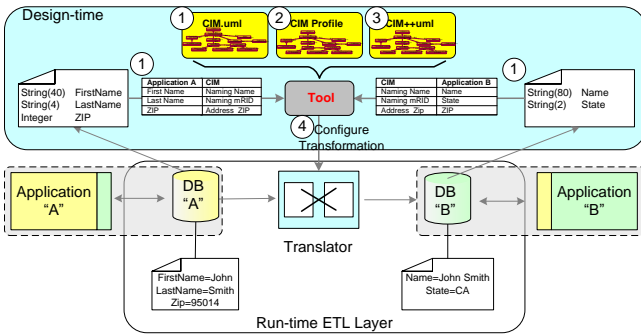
Design-time

1 CIM.uml

2 CIM Profile

3 CIM++uml

1

String(40) FirstName
String(4) LastName
Integer ZIP

| Application A | CIM |
|---|---|
| First Name | Naming Name |
| Last Name | Naming mRID |
| ZIP | Address ZIP |

Tool

| CIM | Application B |
|---|---|
| Naming Name | Name |
| Naming mRID | State |
| Address Zip | ZIP |

1

String(80) Name
String(2) State

4 Configure Transformation

Application "A"

DB "A"

Translator

DB "B"

Application "B"

FirstName=John
LastName=Smith
Zip=95014

Name=John Smith
State=CA

Run-time ETL Layer